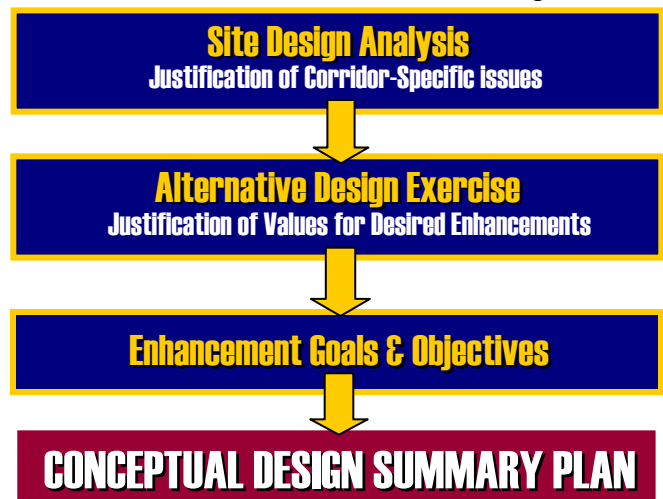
Site Design Analysis
Justification of Corridor-Specific issues

Alternative Design Exercise
Justification of Values for Desired Enhancements

Enhancement Goals & Objectives

CONCEPTUAL DESIGN SUMMARY PLAN